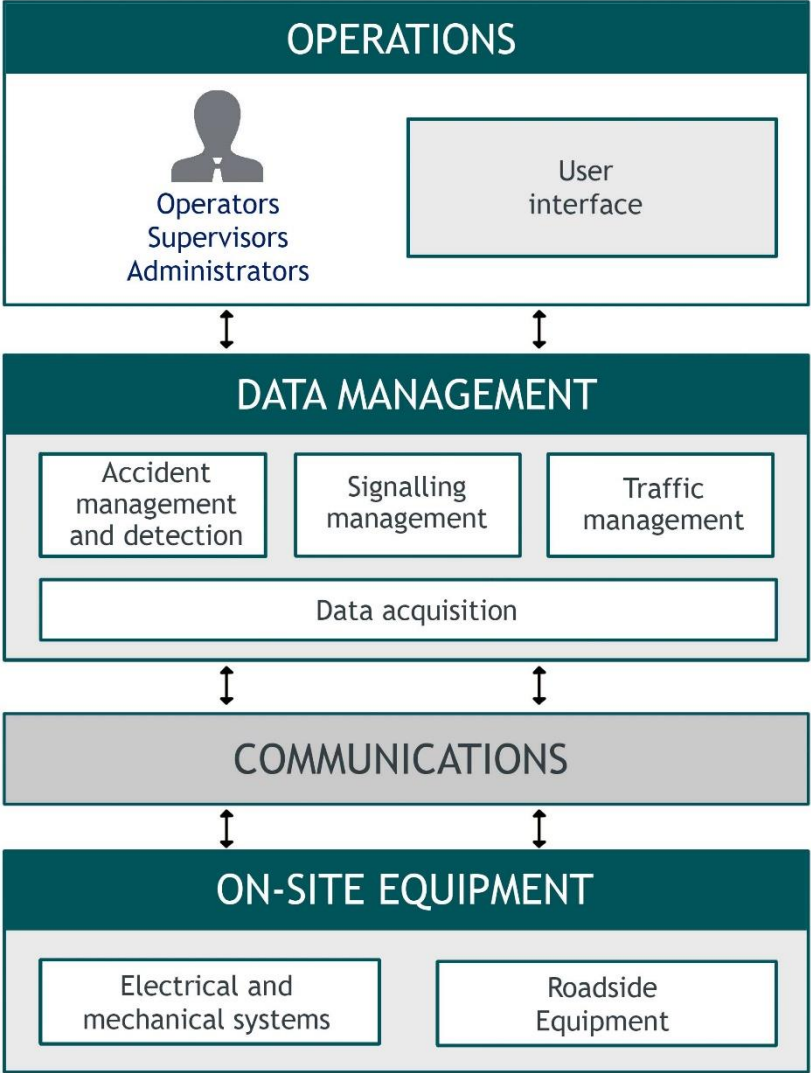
OPERATIONS

Operators
Supervisors
Administrators

User interface

DATA MANAGEMENT

Accident management and detection

Signalling management

Traffic management

Data acquisition

COMMUNICATIONS

ON-SITE EQUIPMENT

Electrical and mechanical systems

Roadside Equipment